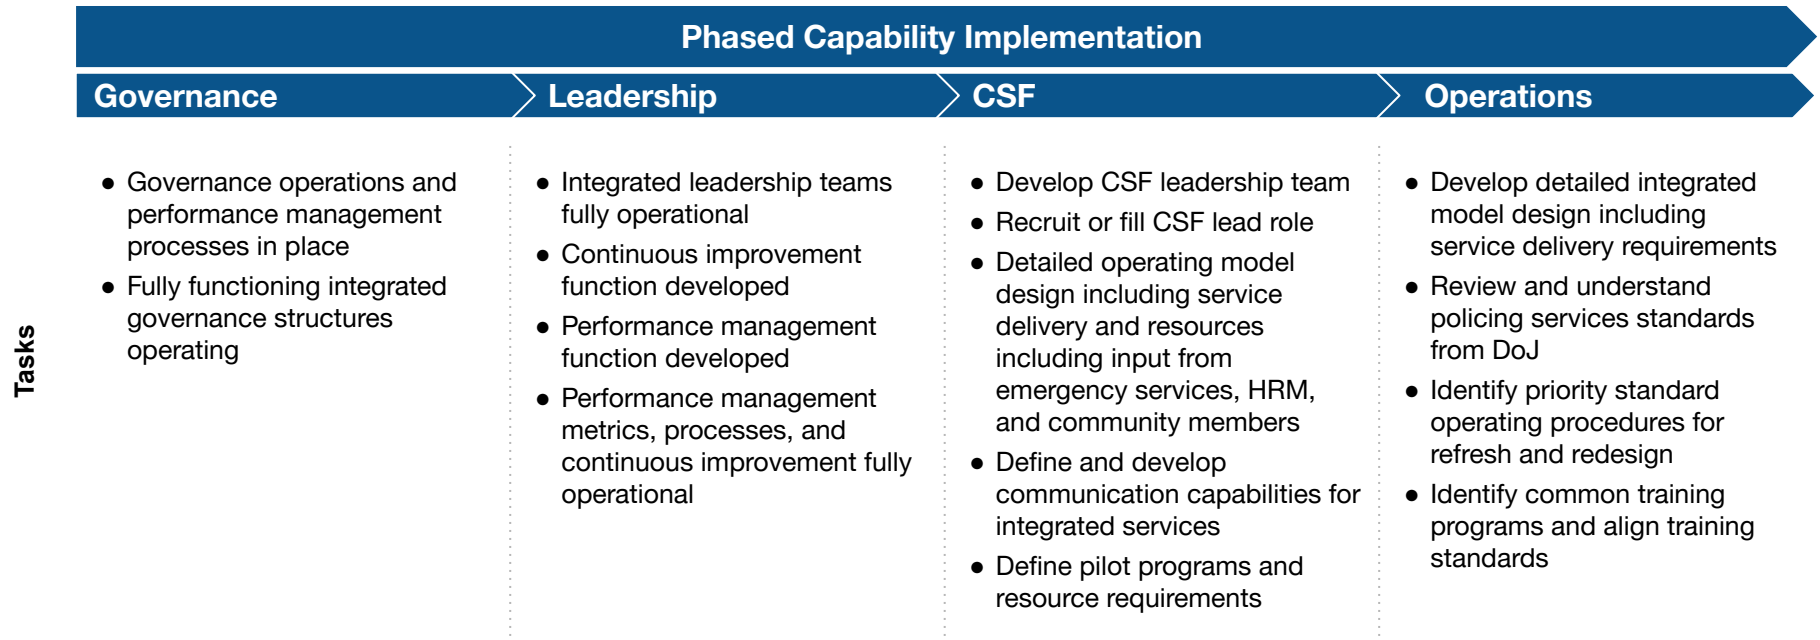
Phased Capability Implementation

Governance

Leadership

CSF

Operations

Tasks

- Governance operations and performance management processes in place
- Fully functioning integrated governance structures operating

- Integrated leadership teams fully operational
- Continuous improvement function developed
- Performance management function developed
- Performance management metrics, processes, and continuous improvement fully operational

- Develop CSF leadership team
- Recruit or fill CSF lead role
- Detailed operating model design including service delivery and resources including input from emergency services, HRM, and community members
- Define and develop communication capabilities for integrated services
- Define pilot programs and resource requirements

- Develop detailed integrated model design including service delivery requirements
- Review and understand policing services standards from DoJ
- Identify priority standard operating procedures for refresh and redesign
- Identify common training programs and align training standards